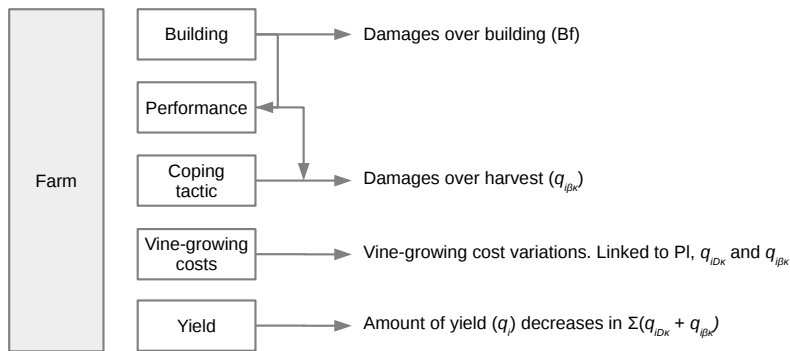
Farm

Building

Performance

Coping tactic

Vine-growing costs

Yield

Damages over building (Bf)

Damages over harvest ($q_{i\beta\kappa}$)

Vine-growing cost variations. Linked to PI, $q_{iD\kappa}$ and $q_{i\beta\kappa}$

Amount of yield ($q_i$) decreases in $\Sigma(q_{iD\kappa} + q_{i\beta\kappa})$